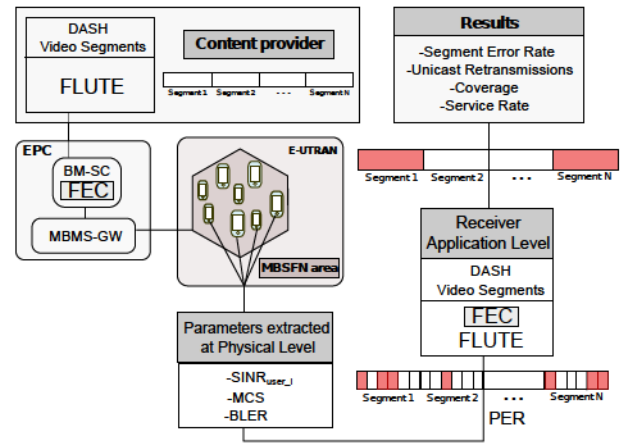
DASH
Video Segments

FLUTE

Content provider

Segment 1 Segment 2 ... Segment N

Results

-Segment Error Rate
-Unicast Retransmissions
-Coverage
-Service Rate

EPC

BM-SC

FEC

MBMS-GW

E-UTRAN

MBSFN area

Segment 1 Segment 2 ... Segment N

Receiver
Application Level

DASH
Video Segments

FEC
FLUTE

Parameters extracted
at Physical Level

-SINR$_{user\_i}$
-MCS
-BLER

Segment 1 Segment 2 ... Segment N

PER